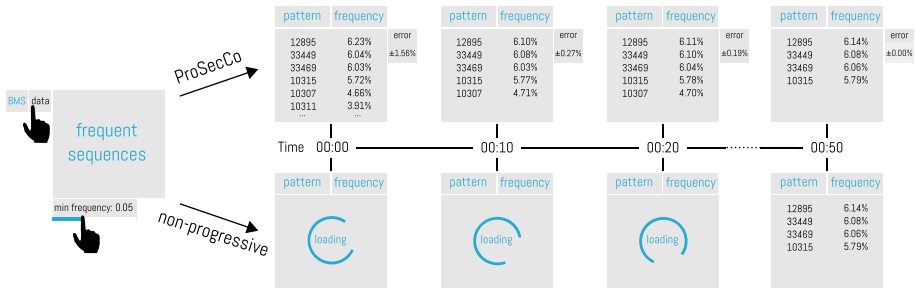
BMS data

frequent sequences

min frequency: 0.05

ProSecCo

non-progressive

| pattern | frequency |
|---|---|
| 12895 | 6.23% |
| 33449 | 6.04% |
| 33469 | 6.03% |
| 10315 | 5.72% |
| 10307 | 4.66% |
| 10311 | 3.91% |
| ... | ... |

error ±1.56%

| pattern | frequency |
|---|---|
| 12895 | 6.10% |
| 33449 | 6.08% |
| 33469 | 6.03% |
| 10315 | 5.77% |
| 10307 | 4.71% |

error ±0.27%

| pattern | frequency |
|---|---|
| 12895 | 6.11% |
| 33449 | 6.10% |
| 33469 | 6.04% |
| 10315 | 5.78% |
| 10307 | 4.70% |

error ±0.19%

| pattern | frequency |
|---|---|
| 12895 | 6.14% |
| 33449 | 6.08% |
| 33469 | 6.06% |
| 10315 | 5.79% |

error ±0.00%

Time 00:00 00:10 00:20 00:50

| pattern | frequency |
|---|---|

loading

| pattern | frequency |
|---|---|

loading

| pattern | frequency |
|---|---|

loading

| pattern | frequency |
|---|---|
| 12895 | 6.14% |
| 33449 | 6.08% |
| 33469 | 6.06% |
| 10315 | 5.79% |